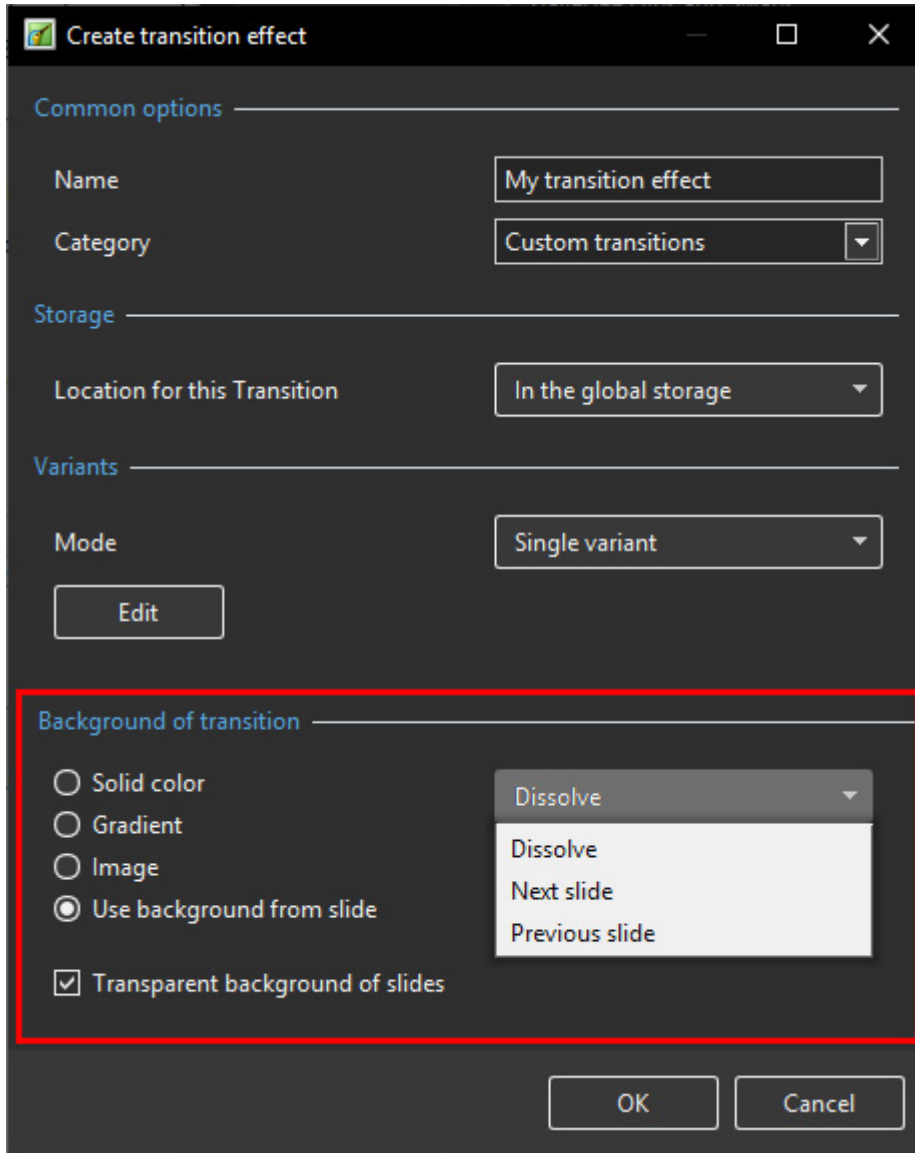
Create transition effect

Common options

Name
My transition effect

Category
Custom transitions

Storage

Location for this Transition
In the global storage

Variants

Mode
Single variant

Edit

Background of transition

Solid color
Gradient
Image
Use background from slide

Dissolve
Dissolve
Next slide
Previous slide

Transparent background of slides

OK
Cancel